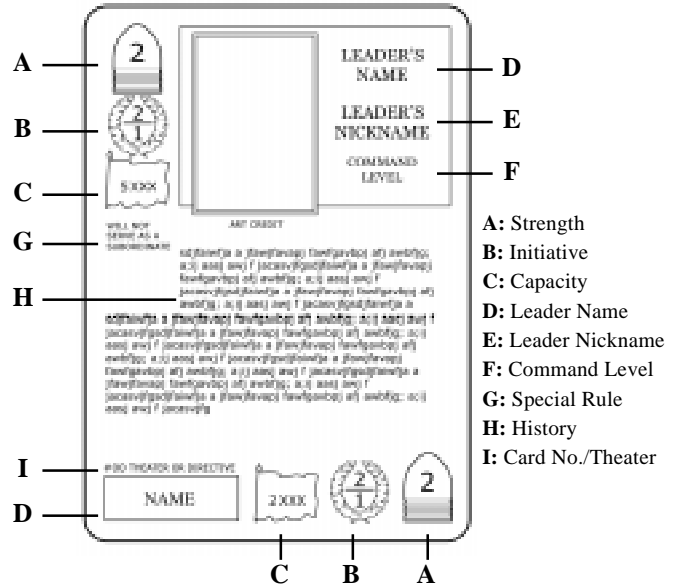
A
B
C
G
H
I
D

2

$\frac{2}{1}$

5 XXX

WILL NOT SERVE AS A SUBORDINATE

LEADER'S NAME

LEADER'S NICKNAME

COMMAND LEVEL

ART CREDIT

D
E
F

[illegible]

# OO THEATER OR DIRECTIVE

NAME

2 XXX

$\frac{2}{1}$

2

C B A

**A:** Strength
**B:** Initiative
**C:** Capacity
**D:** Leader Name
**E:** Leader Nickname
**F:** Command Level
**G:** Special Rule
**H:** History
**I:** Card No./Theater